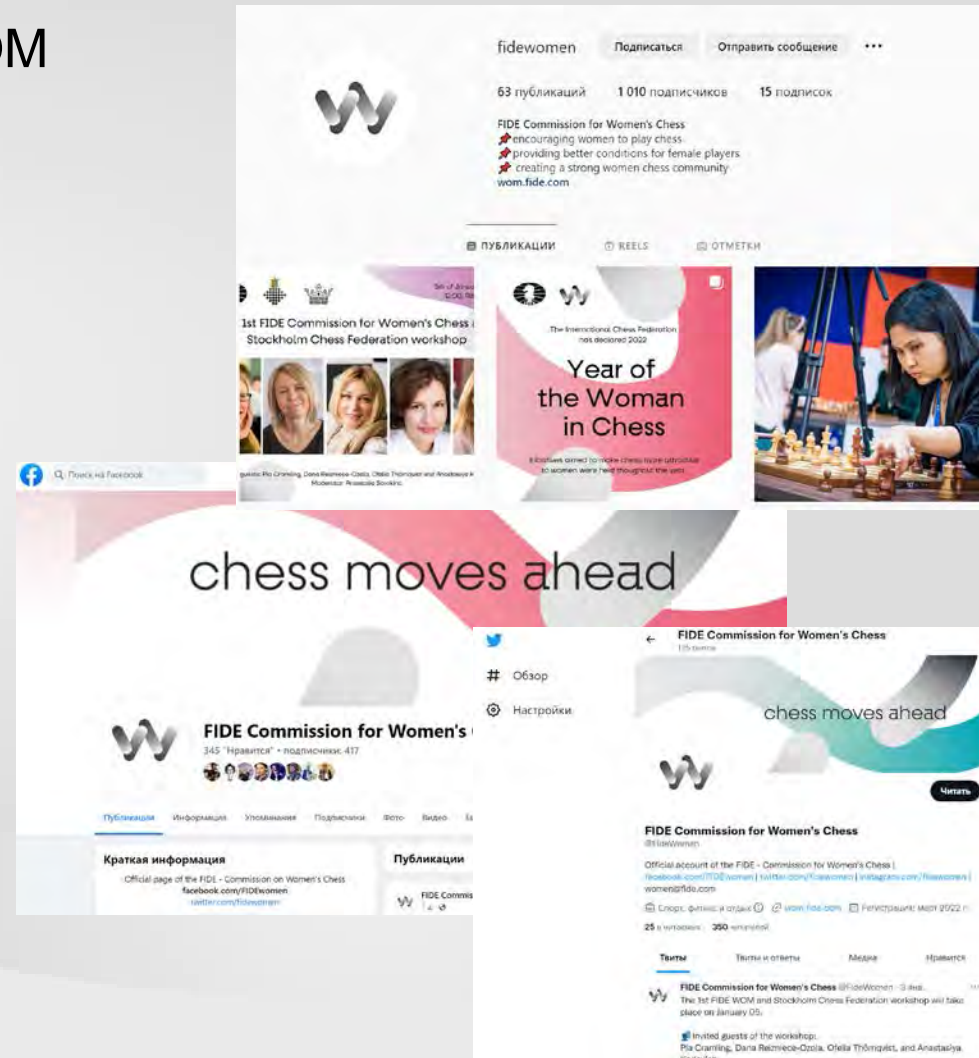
OM

fidewomen Подписаться Отправить сообщение ···

63 публикаций 1 010 подписчиков 15 подписок

FIDE Commission for Women's Chess
encouraging women to play chess
providing better conditions for female players
creating a strong women chess community
wom.fide.com

ПУБЛИКАЦИИ REELS ОТМЕТКИ

1st FIDE Commission for Women's Chess Stockholm Chess Federation workshop

Guests: Pia Cramling, Dana Reizniece-Ozola, Ofelia Thörnqvist and Anastasiya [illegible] Moderator: Rosaida Sovkina

The International Chess Federation has declared 2022

Year of the Woman in Chess

Initiatives aimed to make chess more attractive to women were held throughout the year.

Поиск на Facebook

chess moves ahead

FIDE Commission for Women's
345 "Нравится" • подписчики: 417

Публикации Информация Упоминания Подписчики Фото Видео

Краткая информация
Official page of the FIDE - Commission on Women's Chess
facebook.com/FIDEwomen
twitter.com/fidewomen

Публикации
FIDE Commis

Обзор
Настройки

FIDE Commission for Women's Chess
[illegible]

chess moves ahead

Читать

FIDE Commission for Women's Chess
@FideWomen

Official account of the FIDE - Commission for Women's Chess | facebook.com/FIDEwomen | twitter.com/fidewomen | instagram.com/fidewomen | women@fide.com

Спорт, фитнес и отдых wom.fide.com Регистрация: март 2022 г.

25 в читаемых 350 читателей

Твиты Твиты и ответы Медиа Нравится

FIDE Commission for Women's Chess @FideWomen · 3 янв.
The 1st FIDE WOM and Stockholm Chess Federation workshop will take place on January 05.

Invited guests of the workshop:
Pia Cramling, Dana Reizniece-Ozola, Ofelia Thörnqvist, and Anastasiya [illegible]